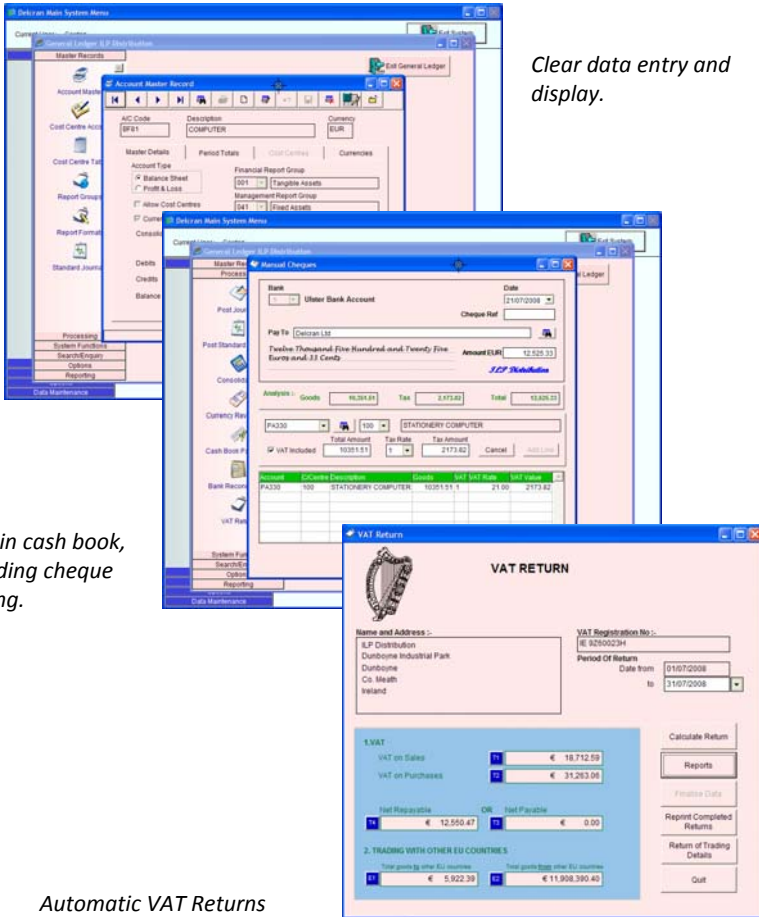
Delcran Main System Menu

Current Users Centre

Exit System

General Ledger ILP Distribution

Master Records

Exit General Ledger

Account Master

Cost Centre Acc

Cost Centre Tab

Report Groups

Report Formats

Standard Journa

Processing

System Functions

Search/Enquiry

Options

Reporting

Data Maintenance

Account Master Record

A/C Code
BF01

Description
COMPUTER

Currency
EUR

Master Details | Period Totals | Cost Centres | Currencies

Account Type
Balance Sheet
Profit & Loss

Financial Report Group
001 Tangible Assets

Management Report Group
041 Fixed Assets

Allow Cost Centres

Curren

Consoli

Debits

Credits

Balance

Clear data entry and display.

Delcran Main System Menu

Current Users Centre

Exit System

General Ledger ILP Distribution

Master Re

Process

Post Journ

Post Standard

Consolid

Currency Rev

Cash Book P

Bank Recon

VAT Retu

System Fun

Search/En

Option

Reporting

Data Maintenance

al Ledger

Manual Cheques

Bank
1 Ulster Bank Account

Date
21/07/2008

Cheque Ref

Pay To Delcran Ltd

Twelve Thousand Five Hundred and Twenty Five Euros and 33 Cents

Amount EUR 12,525.33

ILP Distribution

Analysis : Goods 10,351.51 Tax 2,173.82 Total 12,525.33

PA330 100 STATIONERY COMPUTER

Total Amount 10351.51
Tax Rate 1
Tax Amount 2173.82

VAT Included

Cancel Add Line

| Account | C/Centre | Description | Goods | SAT | VAT Rate | SAT Value |
|---|---|---|---|---|---|---|
| PA330 | 100 | STATIONERY COMPUTER | 10351.51 | 1 | 21.00 | 2173.82 |

in cash book, ding cheque ng.

VAT Return

VAT RETURN

Name and Address :-
ILP Distribution
Dunboyne Industrial Park
Dunboyne
Co. Meath
Ireland

VAT Registration No :-
IE 9250023H

Period Of Return
Date from 01/07/2008
to 31/07/2008

1.VAT

VAT on Sales T1 € 18,712.59

VAT on Purchases T2 € 31,263.06

Net Repayable T4 € 12,550.47 OR Net Payable T3 € 0.00

2. TRADING WITH OTHER EU COUNTRIES

Total goods to other EU countries E1 € 5,922.39

Total goods from other EU countries E2 € 11,908,390.40

Calculate Return

Reports

Finalise Data

Reprint Completed Returns

Return of Trading Details

Quit

Automatic VAT Returns